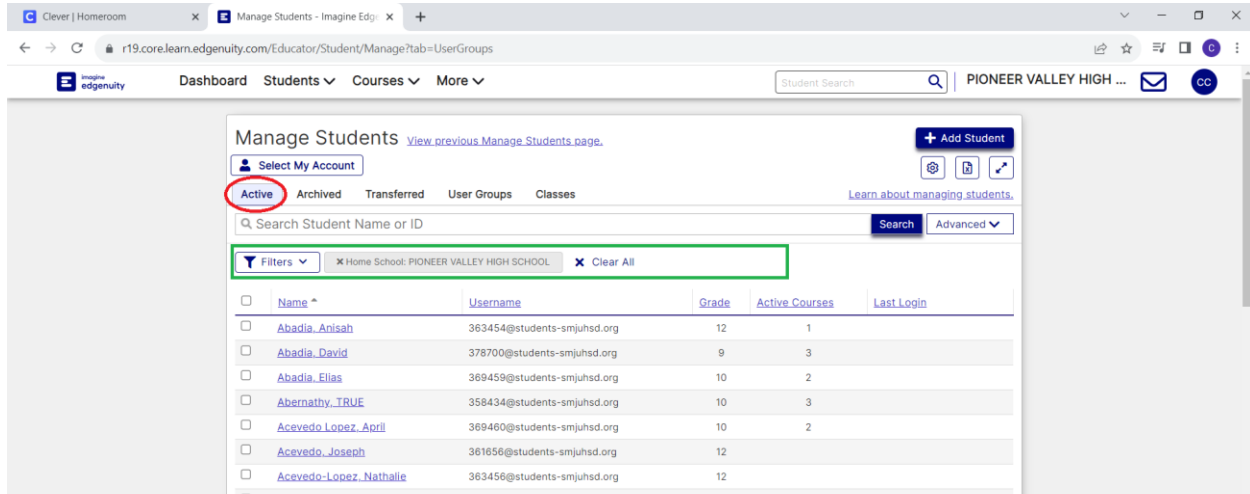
C Clever | Homeroom ×
Manage Students - Imagine Edg ×
+

r19.core.learn.edgenuity.com/Educator/Student/Manage?tab=UserGroups

imagine edgenuity
Dashboard Students Courses More
Student Search
PIONEER VALLEY HIGH ...
CC

Manage Students View previous Manage Students page.
+ Add Student
Select My Account
Active Archived Transferred User Groups Classes
Learn about managing students.
Search Student Name or ID
Search
Advanced
Filters
× Home School: PIONEER VALLEY HIGH SCHOOL
× Clear All

| | Name | Username | Grade | Active Courses | Last Login |
|---|---|---|---|---|---|
| | Abadia, Anisah | 363454@students-smjuhsd.org | 12 | 1 | |
| | Abadia, David | 378700@students-smjuhsd.org | 9 | 3 | |
| | Abadia, Elias | 369459@students-smjuhsd.org | 10 | 2 | |
| | Abernathy, TRUE | 358434@students-smjuhsd.org | 10 | 3 | |
| | Acevedo Lopez, April | 369460@students-smjuhsd.org | 10 | 2 | |
| | Acevedo, Joseph | 361656@students-smjuhsd.org | 12 | | |
| | Acevedo-Lopez, Nathalie | 363456@students-smjuhsd.org | 12 | | |